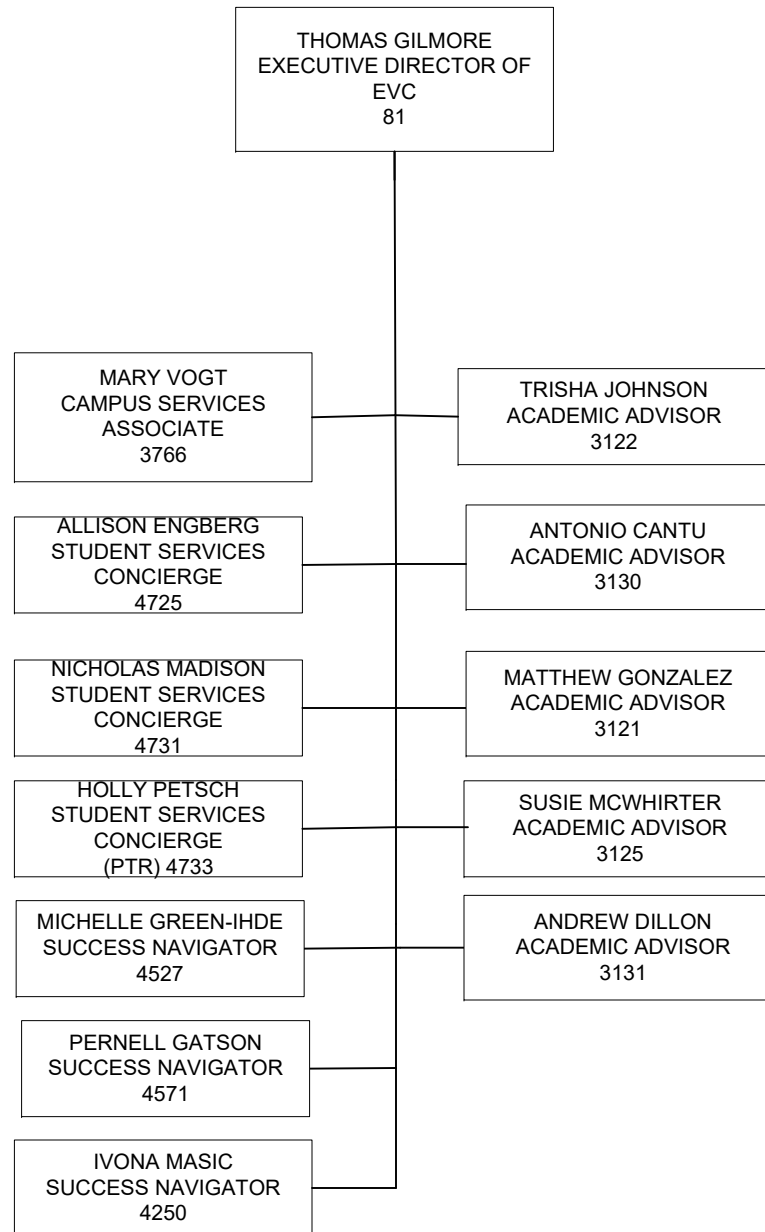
THOMAS GILMORE
EXECUTIVE DIRECTOR OF EVC
81

MARY VOGT
CAMPUS SERVICES ASSOCIATE
3766

TRISHA JOHNSON
ACADEMIC ADVISOR
3122

ALLISON ENGBERG
STUDENT SERVICES CONCIERGE
4725

ANTONIO CANTU
ACADEMIC ADVISOR
3130

NICHOLAS MADISON
STUDENT SERVICES CONCIERGE
4731

MATTHEW GONZALEZ
ACADEMIC ADVISOR
3121

HOLLY PETSCH
STUDENT SERVICES CONCIERGE
(PTR) 4733

SUSIE MCWHIRTER
ACADEMIC ADVISOR
3125

MICHELLE GREEN-IHDE
SUCCESS NAVIGATOR
4527

ANDREW DILLON
ACADEMIC ADVISOR
3131

PERNELL GATSON
SUCCESS NAVIGATOR
4571

IVONA MASIC
SUCCESS NAVIGATOR
4250